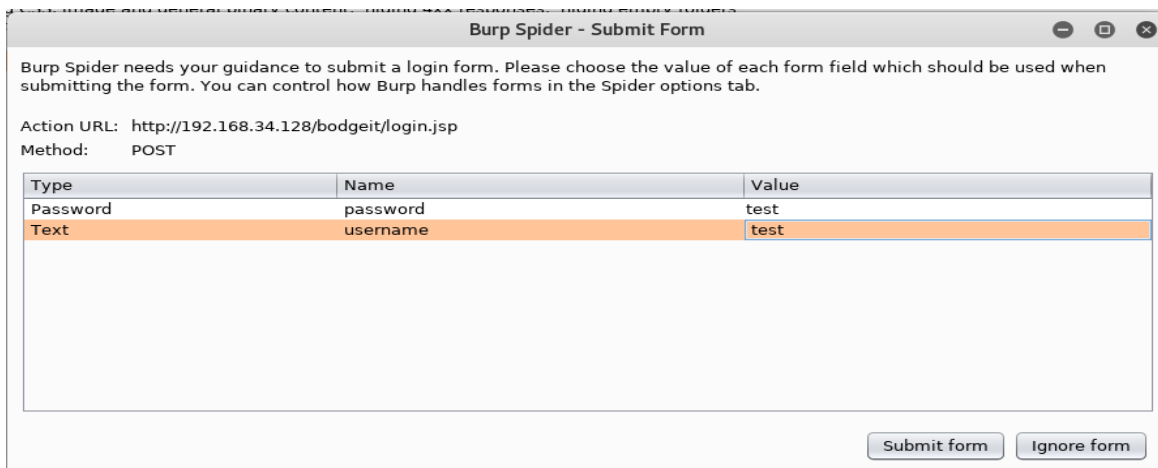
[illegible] image and general binary content, hiding 4xx responses, hiding empty folders

Burp Spider - Submit Form

Burp Spider needs your guidance to submit a login form. Please choose the value of each form field which should be used when submitting the form. You can control how Burp handles forms in the Spider options tab.

Action URL: http://192.168.34.128/bodgeit/login.jsp
Method: POST

| Type | Name | Value |
|---|---|---|
| Password | password | test |
| Text | username | test |

Submit form
Ignore form